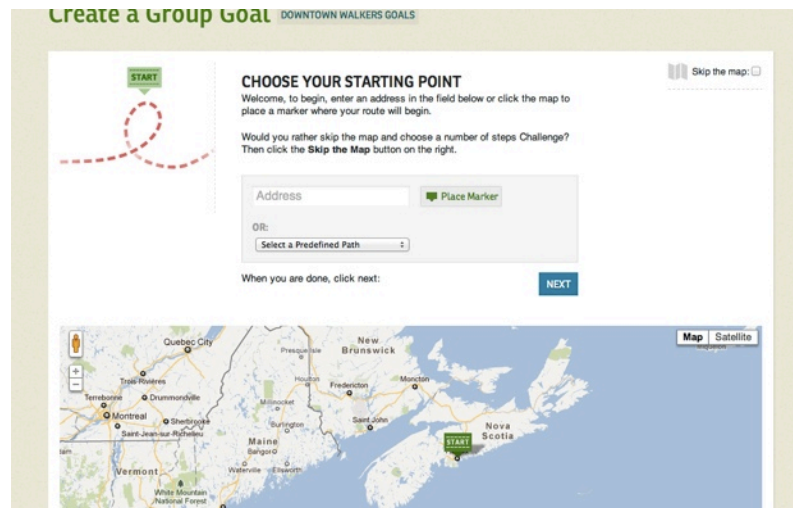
Create a Group Goal DOWNTOWN WALKERS GOALS

START

CHOOSE YOUR STARTING POINT

Welcome, to begin, enter an address in the field below or click the map to place a marker where your route will begin.

Would you rather skip the map and choose a number of steps Challenge? Then click the **Skip the Map** button on the right.

Skip the map:

Address

Place Marker

OR:

Select a Predefined Path

When you are done, click next:

NEXT

Map Satellite

+
−

Quebec City
New Brunswick
Presque Isle
Trois-Rivières
Terrebonne
Drummondville
Montreal
Sherbrooke
Saint-Jean-sur-Richelieu
Houlton
Fredericton
Moncton
Millinocket
Saint John
Burlington
Maine
Bangor
Vermont
Waterville
Ellsworth
White Mountain National Forest
Nova Scotia
START